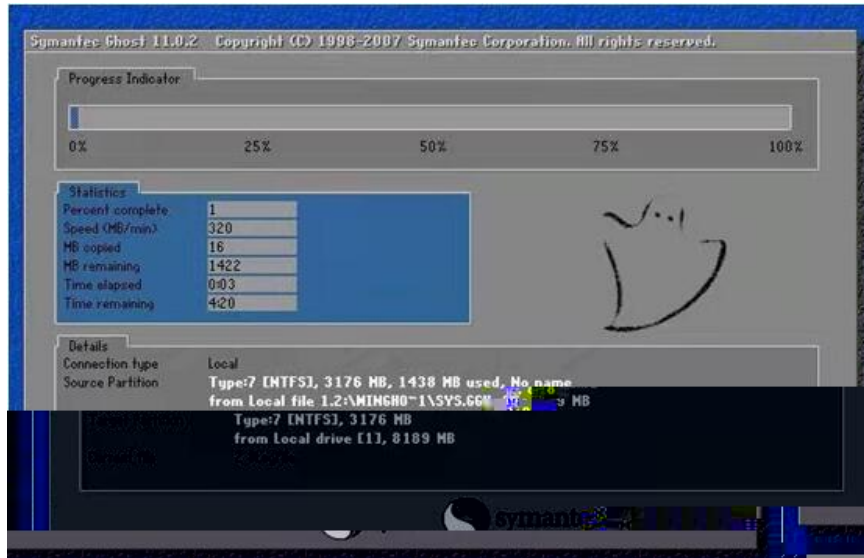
Symantec Ghost 11.0.2 Copyright (C) 1998-2007 Symantec Corporation. All rights reserved.

Progress Indicator

0% 25% 50% 75% 100%

Statistics

| | |
|---|---|
| Percent complete | 1 |
| Speed (MB/min) | 320 |
| MB copied | 16 |
| MB remaining | 1422 |
| Time elapsed | 0:03 |
| Time remaining | 4:20 |

Details

Connection type Local
Source Partition Type:7 [NTFS], 3176 MB, 1438 MB used, No name
from Local file 1.2:\MINGHO~1\SYS.GGH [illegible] MB
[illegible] Type:7 [NTFS], 3176 MB
from Local drive [1], 8189 MB
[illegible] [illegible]

symantec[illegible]